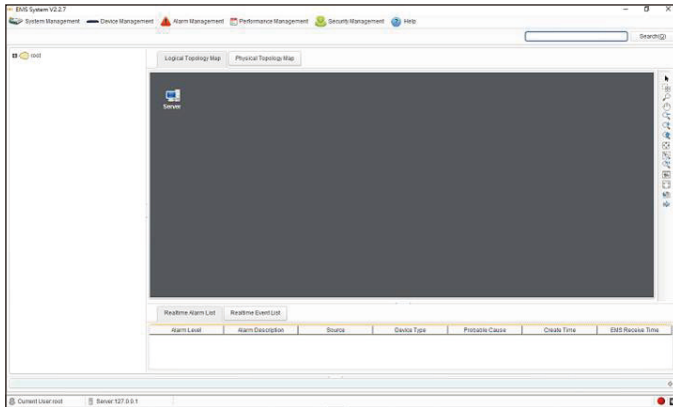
EMS System V2.2.7

System Management Device Management Alarm Management Performance Management Security Management Help

Search(Q)

root

Logical Topology Map Physical Topology Map

Server

Realtime Alarm List Realtime Event List

| Alarm Level | Alarm Description | Source | Device Type | Probable Cause | Create Time | EMS Receive Time |
|---|---|---|---|---|---|---|

Current User:root Server:127.0.0.1